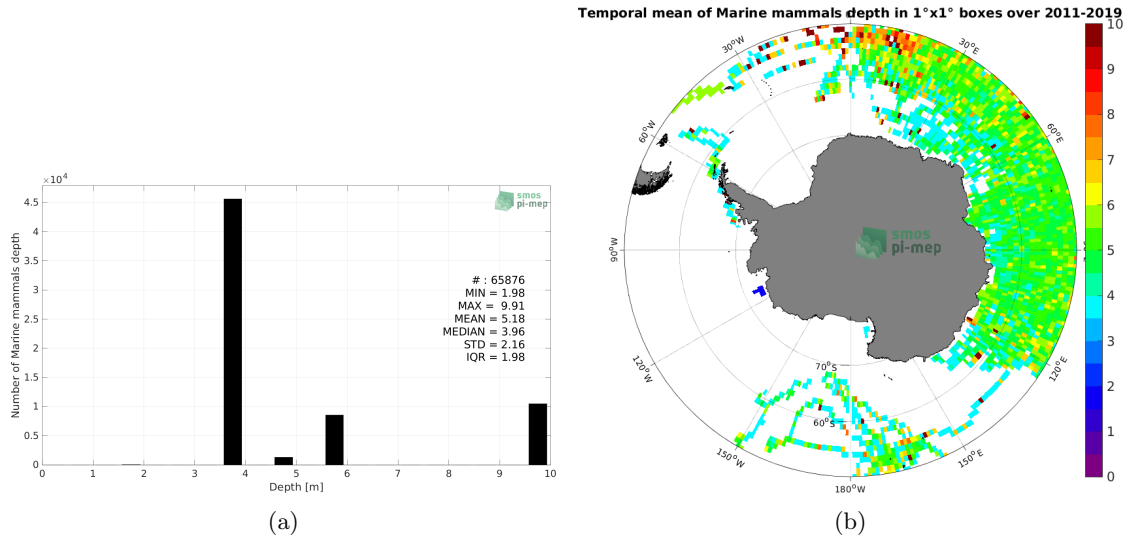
$\times10^4$

smos pi-mep

4.5
4
3.5
3
2.5
2
1.5
1
0.5
0

Number of Marine mammals depth

# : 65876
MIN = 1.98
MAX = 9.91
MEAN = 5.18
MEDIAN = 3.96
STD = 2.16
IQR = 1.98

0 1 2 3 4 5 6 7 8 9 10
Depth [m]

(a)

Temporal mean of Marine mammals depth in 1°x1° boxes over 2011-2019

30°W
30°E
60°W
60°E
90°W
90°E
120°W
120°E
150°W
150°E
180°W
70°S
60°S

smos pi-mep

10
9
8
7
6
5
4
3
2
1
0

(b)